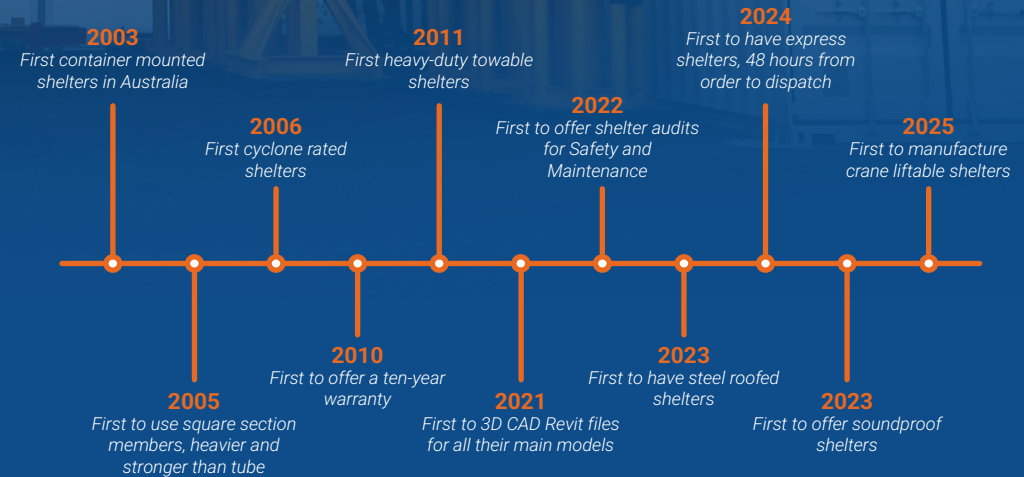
2003
First container mounted shelters in Australia

2006
First cyclone rated shelters

2011
First heavy-duty towable shelters

2022
First to offer shelter audits for Safety and Maintenance

2024
First to have express shelters, 48 hours from order to dispatch

2025
First to manufacture crane liftable shelters

2005
First to use square section members, heavier and stronger than tube

2010
First to offer a ten-year warranty

2021
First to 3D CAD Revit files for all their main models

2023
First to have steel roofed shelters

2023
First to offer soundproof shelters